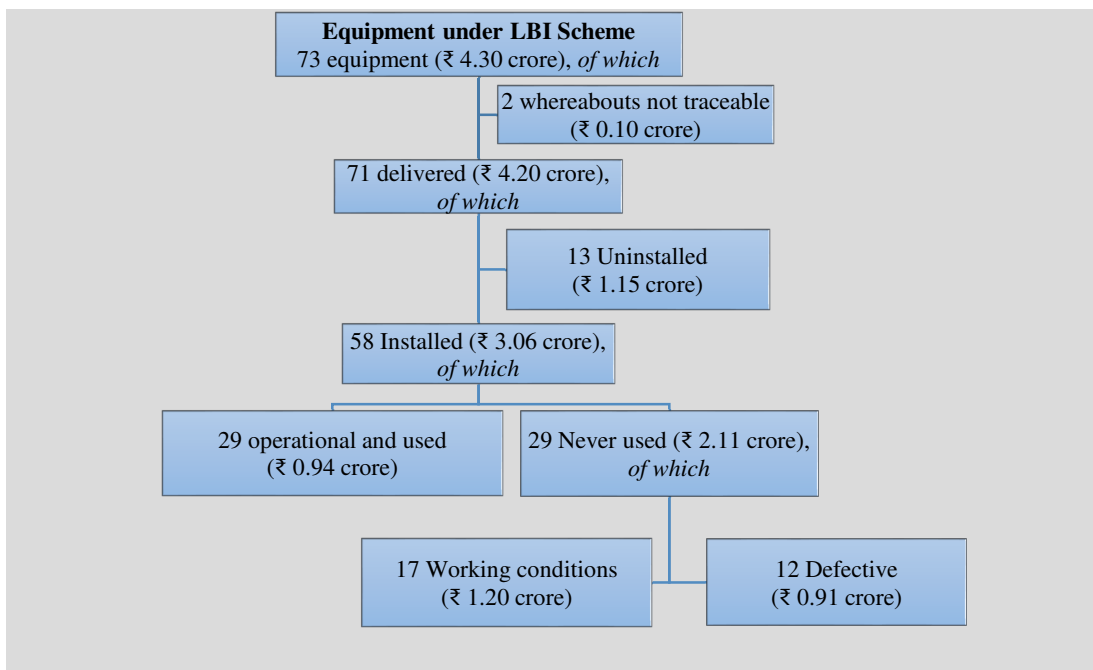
**Equipment under LBI Scheme**
73 equipment (₹ 4.30 crore), *of which*

2 whereabouts not traceable (₹ 0.10 crore)

71 delivered (₹ 4.20 crore), *of which*

13 Uninstalled (₹ 1.15 crore)

58 Installed (₹ 3.06 crore), *of which*

29 operational and used (₹ 0.94 crore)

29 Never used (₹ 2.11 crore), *of which*

17 Working conditions (₹ 1.20 crore)

12 Defective (₹ 0.91 crore)